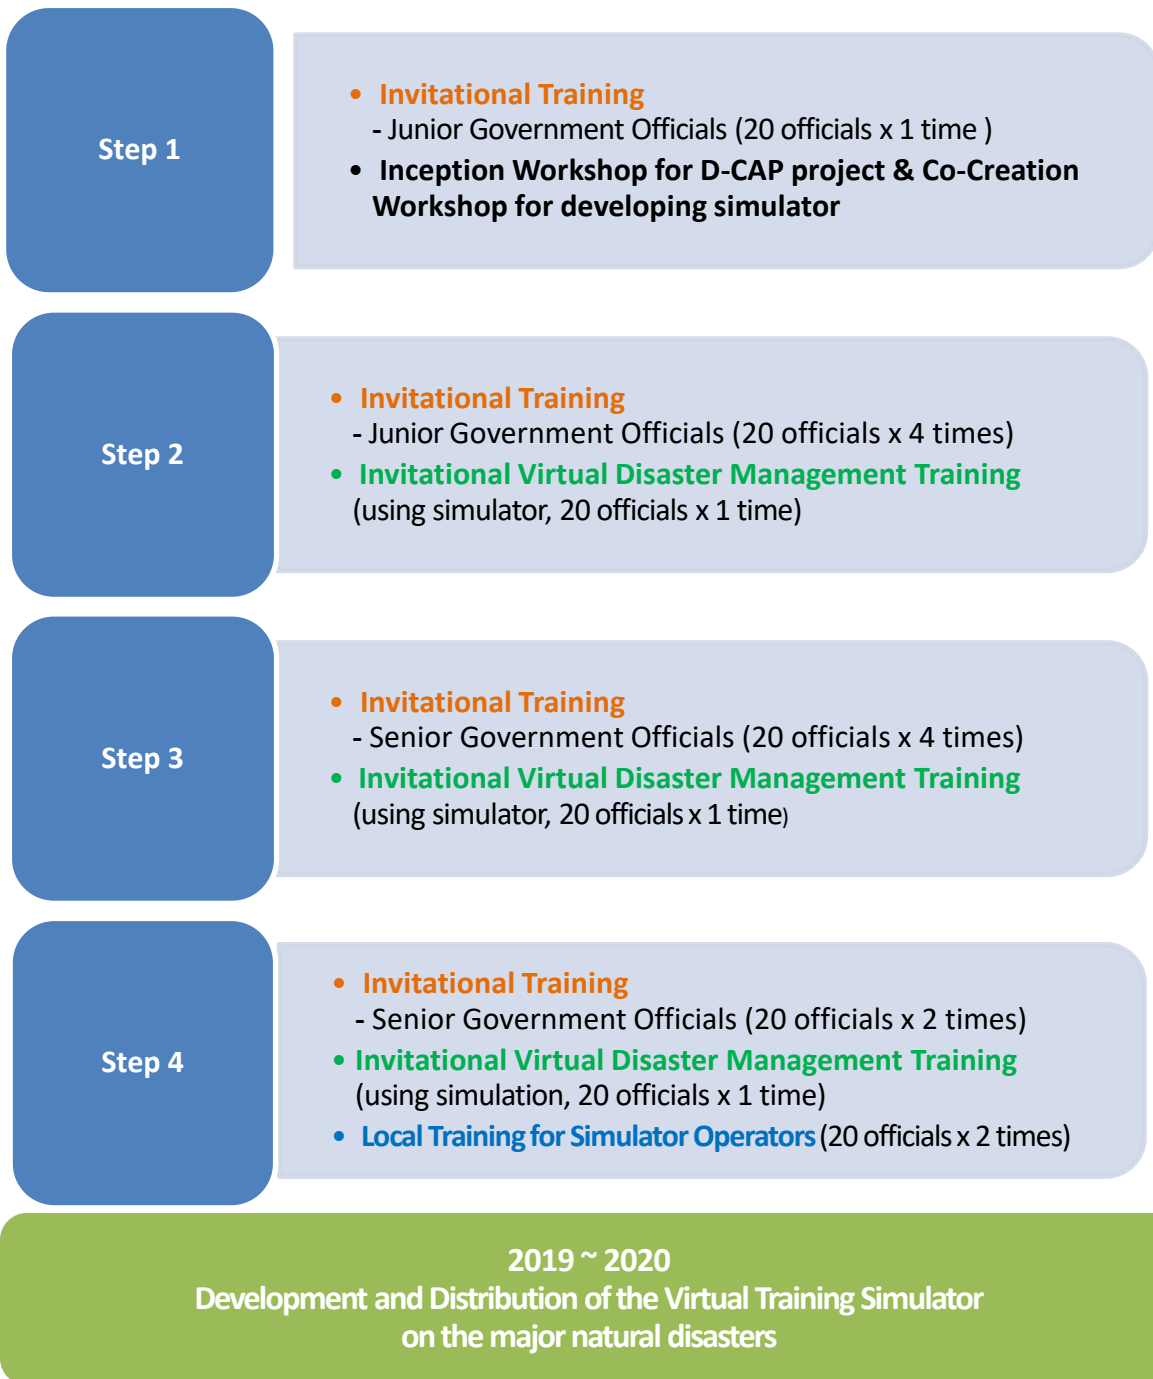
Step 1

- Invitational Training
- Junior Government Officials (20 officials x 1 time )
- Inception Workshop for D-CAP project & Co-Creation Workshop for developing simulator

Step 2

- Invitational Training
- Junior Government Officials (20 officials x 4 times)
- Invitational Virtual Disaster Management Training (using simulator, 20 officials x 1 time)

Step 3

- Invitational Training
- Senior Government Officials (20 officials x 4 times)
- Invitational Virtual Disaster Management Training (using simulator, 20 officials x 1 time)

Step 4

- Invitational Training
- Senior Government Officials (20 officials x 2 times)
- Invitational Virtual Disaster Management Training (using simulation, 20 officials x 1 time)
- Local Training for Simulator Operators (20 officials x 2 times)

2019 ~ 2020
Development and Distribution of the Virtual Training Simulator on the major natural disasters